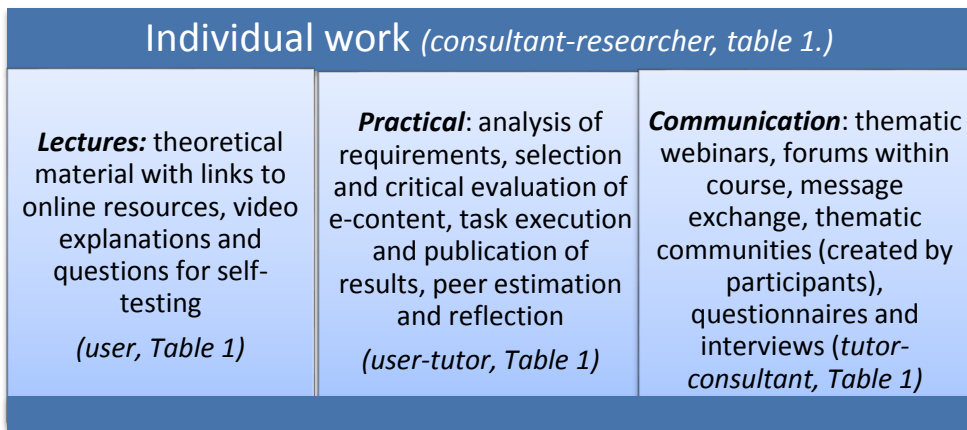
Individual work *(consultant-researcher, table 1.)*

***Lectures:*** theoretical material with links to online resources, video explanations and questions for self-testing

*(user, Table 1)*

***Practical***: analysis of requirements, selection and critical evaluation of e-content, task execution and publication of results, peer estimation and reflection

*(user-tutor, Table 1)*

***Communication***: thematic webinars, forums within course, message exchange, thematic communities (created by participants), questionnaires and interviews (*tutor-consultant, Table 1)*